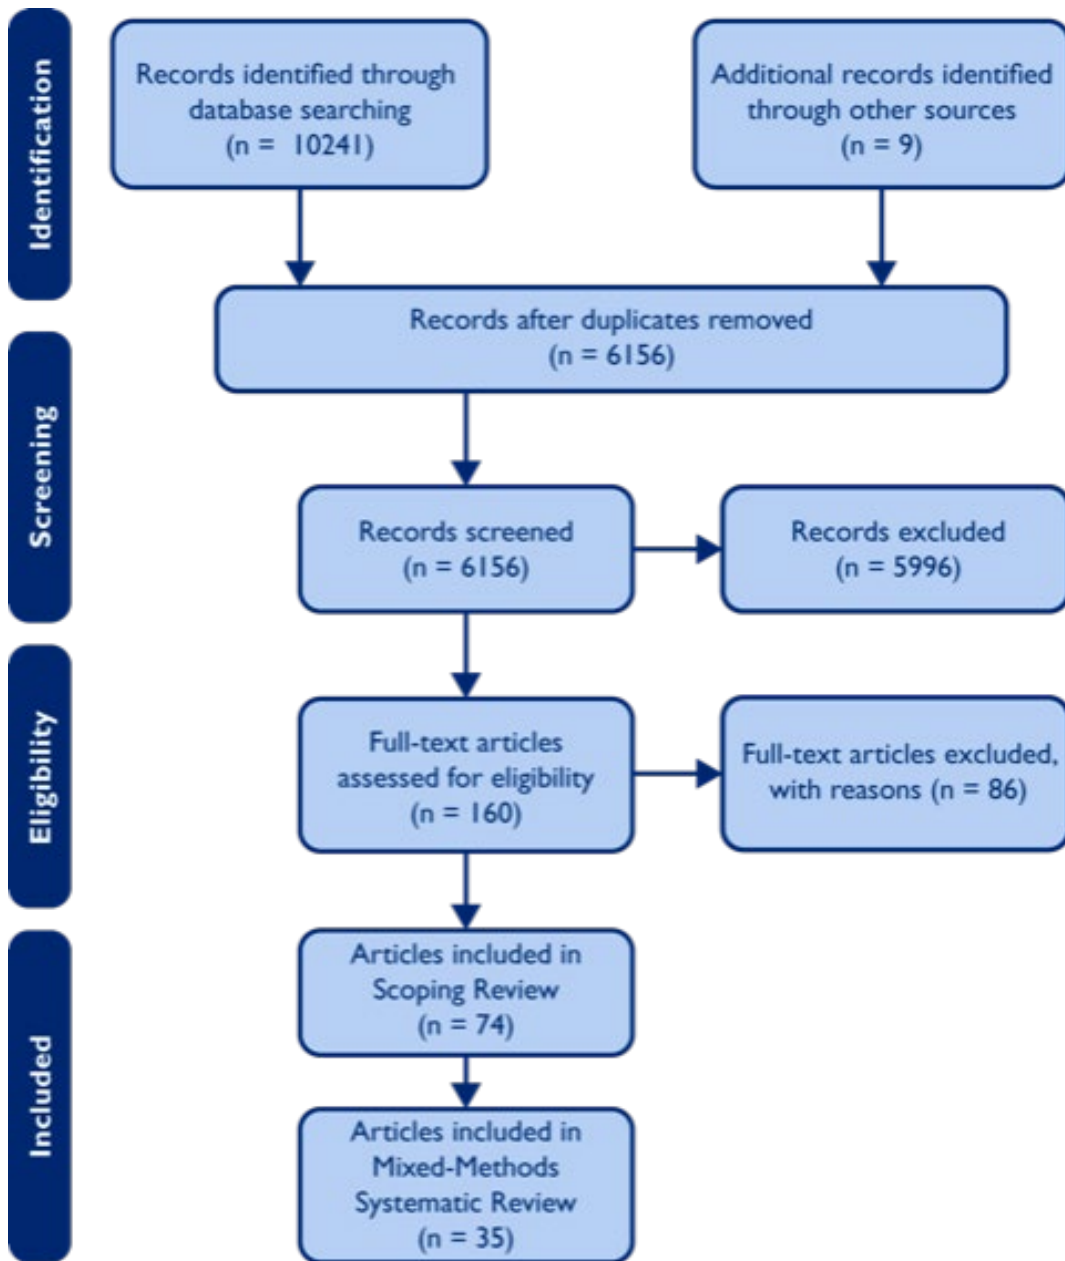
Identification

Records identified through database searching (n = 10241)

Additional records identified through other sources (n = 9)

Records after duplicates removed (n = 6156)

Screening

Records screened (n = 6156)

Records excluded (n = 5996)

Eligibility

Full-text articles assessed for eligibility (n = 160)

Full-text articles excluded, with reasons (n = 86)

Included

Articles included in Scoping Review (n = 74)

Articles included in Mixed-Methods Systematic Review (n = 35)